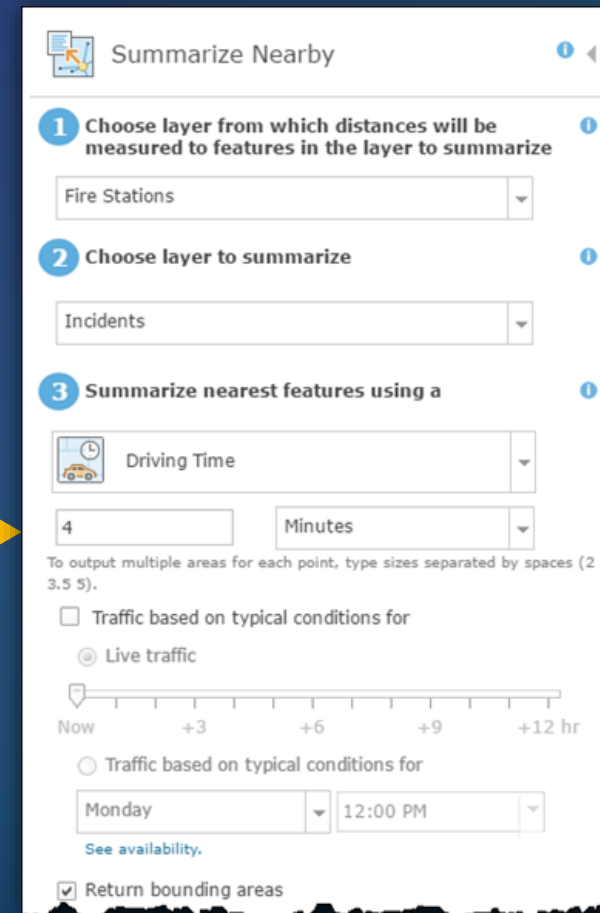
Summarize Nearby

1 Choose layer from which distances will be measured to features in the layer to summarize

Fire Stations

2 Choose layer to summarize

Incidents

3 Summarize nearest features using a

Driving Time

4

Minutes

To output multiple areas for each point, type sizes separated by spaces (2 3.5 5).

Traffic based on typical conditions for

Live traffic

Now +3 +6 +9 +12 hr

Traffic based on typical conditions for

Monday

12:00 PM

See availability.

Return bounding areas